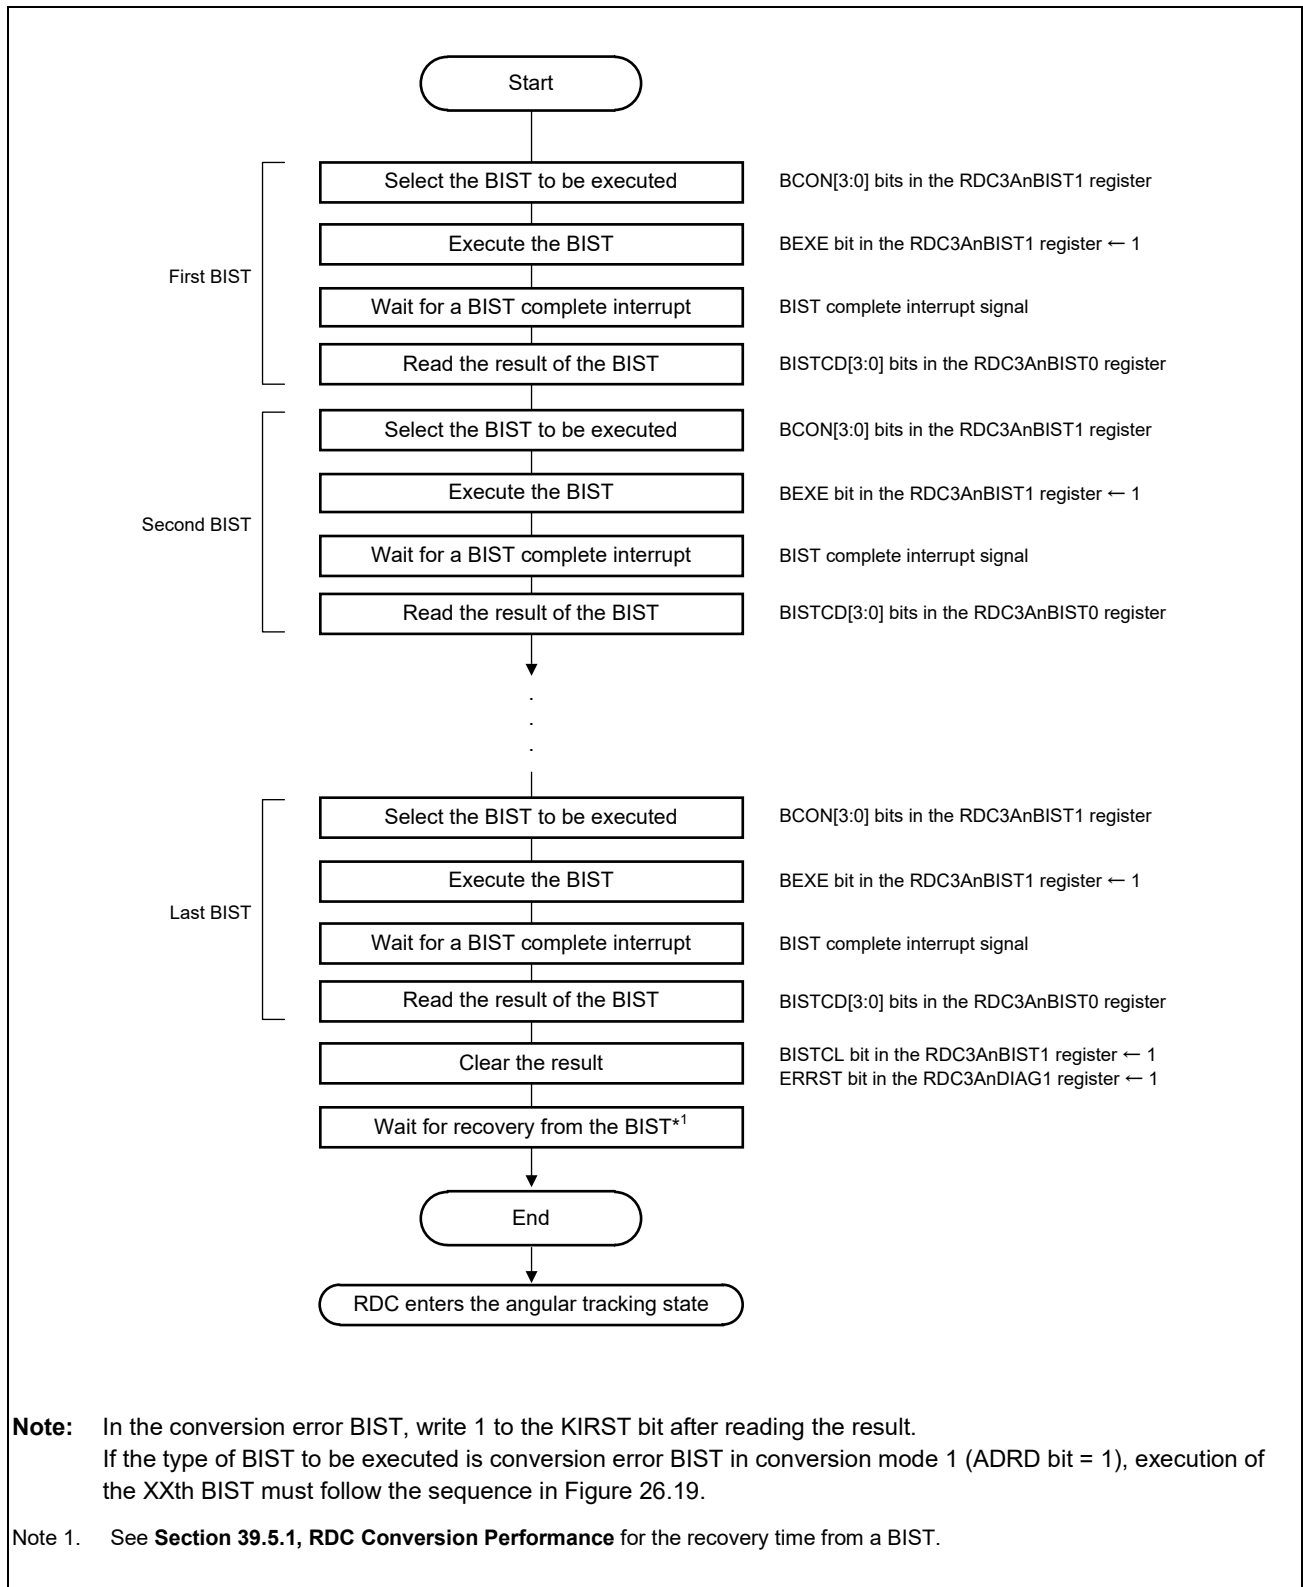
Start

First BIST

Select the BIST to be executed
BCON[3:0] bits in the RDC3AnBIST1 register

Execute the BIST
BEXE bit in the RDC3AnBIST1 register ← 1

Wait for a BIST complete interrupt
BIST complete interrupt signal

Read the result of the BIST
BISTCD[3:0] bits in the RDC3AnBIST0 register

Second BIST

Select the BIST to be executed
BCON[3:0] bits in the RDC3AnBIST1 register

Execute the BIST
BEXE bit in the RDC3AnBIST1 register ← 1

Wait for a BIST complete interrupt
BIST complete interrupt signal

Read the result of the BIST
BISTCD[3:0] bits in the RDC3AnBIST0 register

.
.
.

Last BIST

Select the BIST to be executed
BCON[3:0] bits in the RDC3AnBIST1 register

Execute the BIST
BEXE bit in the RDC3AnBIST1 register ← 1

Wait for a BIST complete interrupt
BIST complete interrupt signal

Read the result of the BIST
BISTCD[3:0] bits in the RDC3AnBIST0 register

Clear the result
BISTCL bit in the RDC3AnBIST1 register ← 1
ERRST bit in the RDC3AnDIAG1 register ← 1

Wait for recovery from the BIST*$^1$

End

RDC enters the angular tracking state

Note: In the conversion error BIST, write 1 to the KIRST bit after reading the result.
If the type of BIST to be executed is conversion error BIST in conversion mode 1 (ADRD bit = 1), execution of the XXth BIST must follow the sequence in Figure 26.19.

Note 1. See Section 39.5.1, RDC Conversion Performance for the recovery time from a BIST.